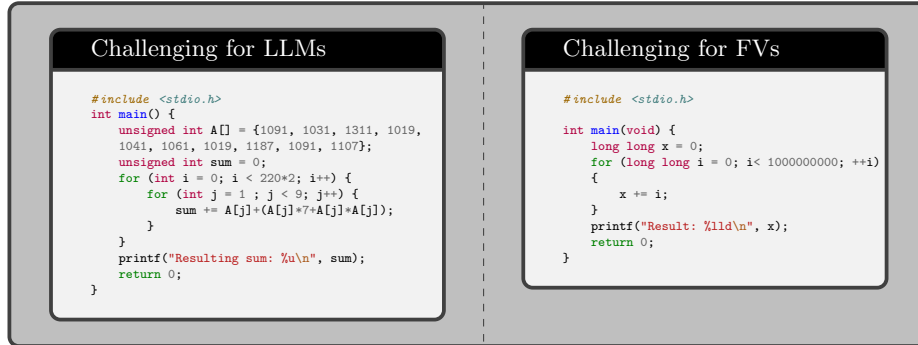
Challenging for LLMs

```
#include <stdio.h>
int main() {
    unsigned int A[] = {1091, 1031, 1311, 1019,
    1041, 1061, 1019, 1187, 1091, 1107};
    unsigned int sum = 0;
    for (int i = 0; i < 220*2; i++) {
        for (int j = 1 ; j < 9; j++) {
            sum += A[j]+(A[j]*7+A[j]*A[j]);
        }
    }
    printf("Resulting sum: %u\n", sum);
    return 0;
}
```

Challenging for FVs

```
#include <stdio.h>

int main(void) {
    long long x = 0;
    for (long long i = 0; i< 1000000000; ++i)
    {
        x += i;
    }
    printf("Result: %lld\n", x);
    return 0;
}
```